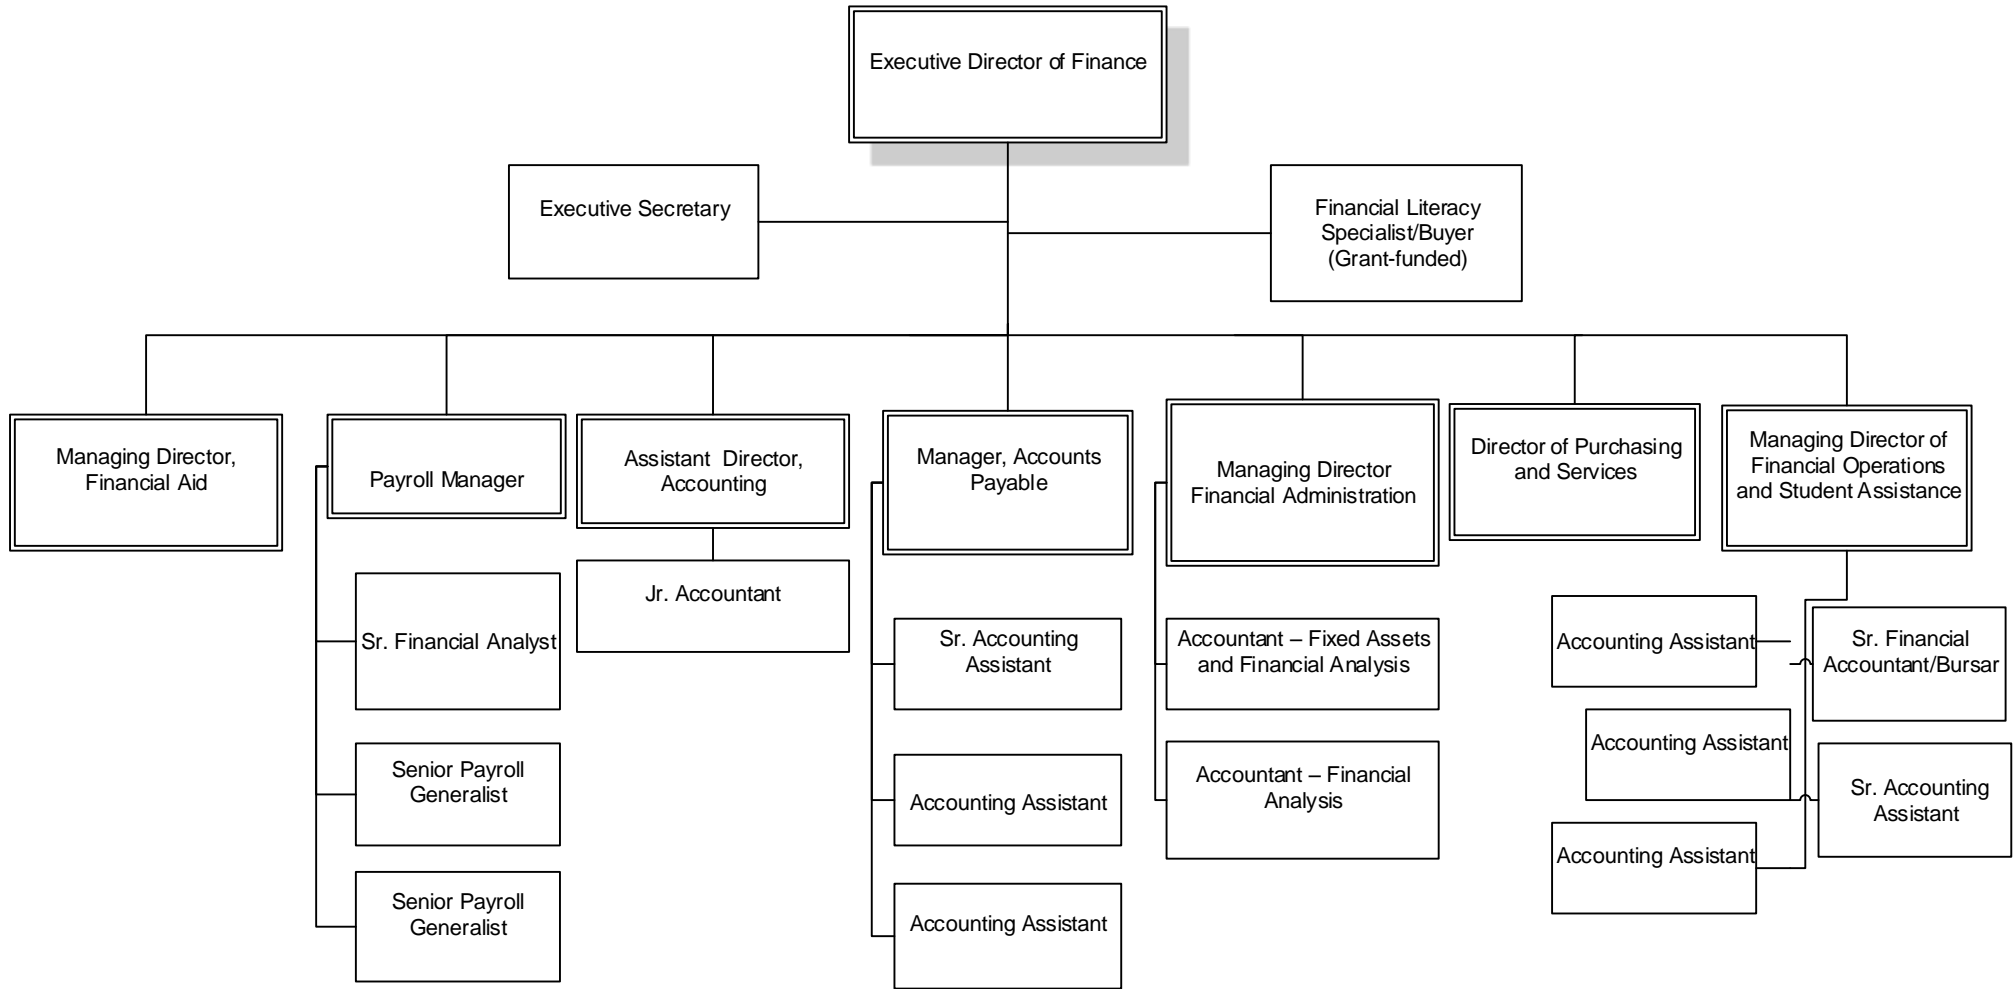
Executive Director of Finance

Executive Secretary

Financial Literacy Specialist/Buyer (Grant-funded)

Managing Director, Financial Aid

Payroll Manager

Sr. Financial Analyst

Senior Payroll Generalist

Senior Payroll Generalist

Assistant Director, Accounting

Jr. Accountant

Manager, Accounts Payable

Sr. Accounting Assistant

Accounting Assistant

Accounting Assistant

Managing Director Financial Administration

Accountant – Fixed Assets and Financial Analysis

Accountant – Financial Analysis

Director of Purchasing and Services

Managing Director of Financial Operations and Student Assistance

Accounting Assistant

Sr. Financial Accountant/Bursar

Accounting Assistant

Sr. Accounting Assistant

Accounting Assistant